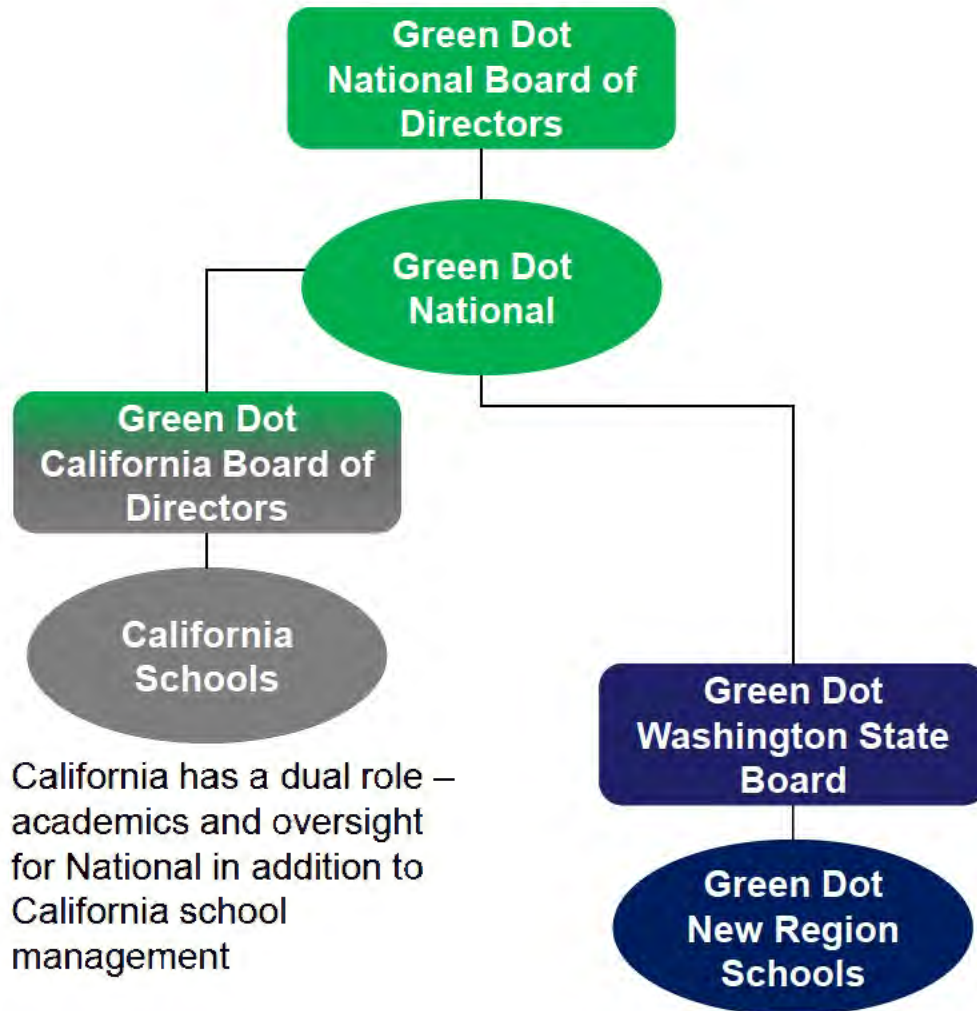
Green Dot National Board of Directors

Green Dot National

Green Dot California Board of Directors

California Schools

California has a dual role – academics and oversight for National in addition to California school management

Green Dot Washington State Board

Green Dot New Region Schools